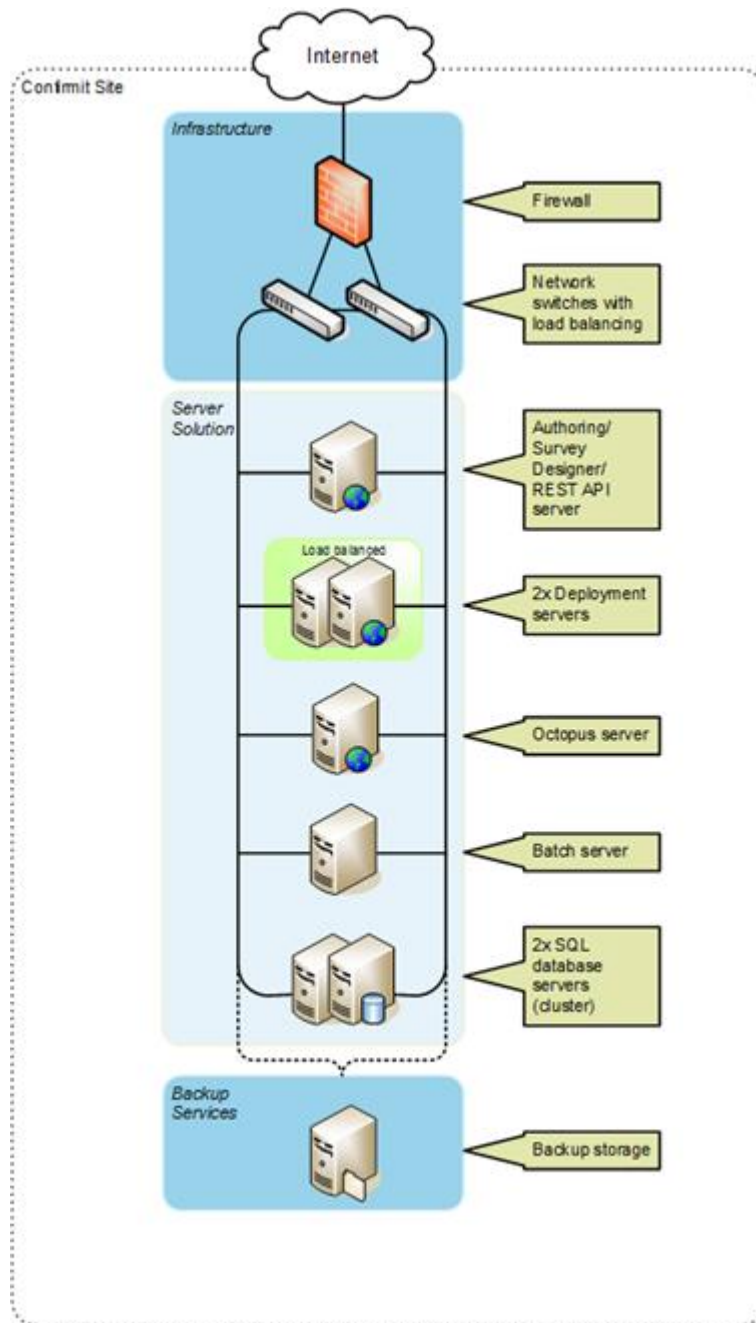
Internet

Confirmit Site

Infrastructure

Firewall

Network switches with load balancing

Server Solution

Authoring/ Survey Designer/ REST API server

Load balanced

2x Deployment servers

Octopus server

Batch server

2x SQL database servers (cluster)

Backup Services

Backup storage